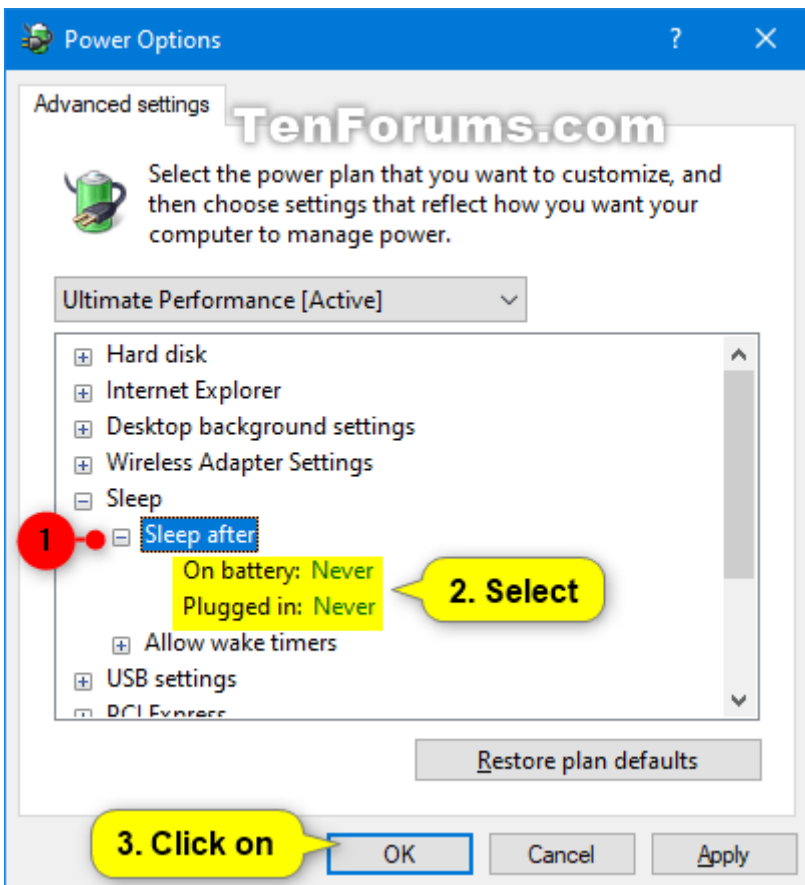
Power Options ? ✕

Advanced settings

TenForums.com

Select the power plan that you want to customize, and then choose settings that reflect how you want your computer to manage power.

Ultimate Performance [Active]

⊞ Hard disk
⊞ Internet Explorer
⊞ Desktop background settings
⊞ Wireless Adapter Settings
⊟ Sleep
1 ⊟ Sleep after
On battery: Never
Plugged in: Never
2. Select
⊞ Allow wake timers
⊞ USB settings
⊞ PCI Express

Restore plan defaults

3. Click on

OK Cancel Apply